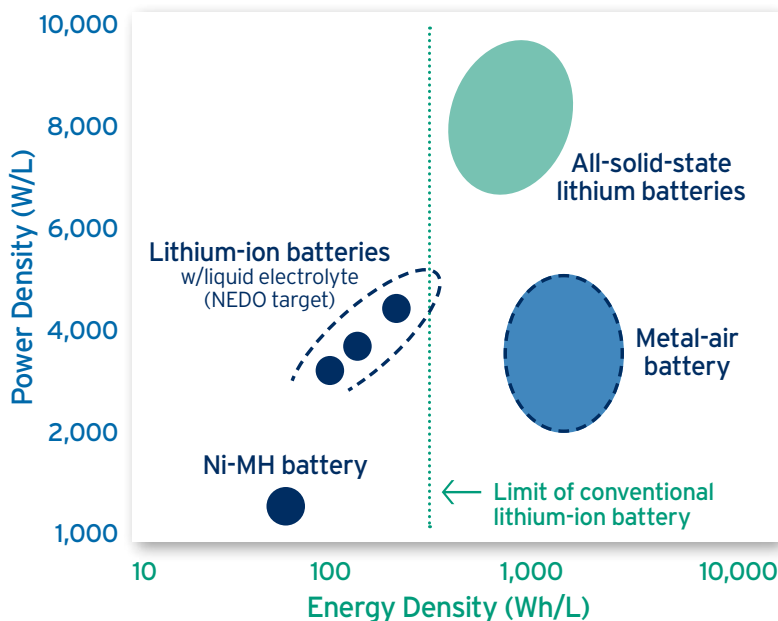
10,000
8,000
6,000
4,000
2,000
1,000
Power Density (W/L)

All-solid-state lithium batteries

Lithium-ion batteries
w/liquid electrolyte
(NEDO target)

Metal-air battery

Ni-MH battery

Limit of conventional lithium-ion battery

10
100
1,000
10,000
Energy Density (Wh/L)